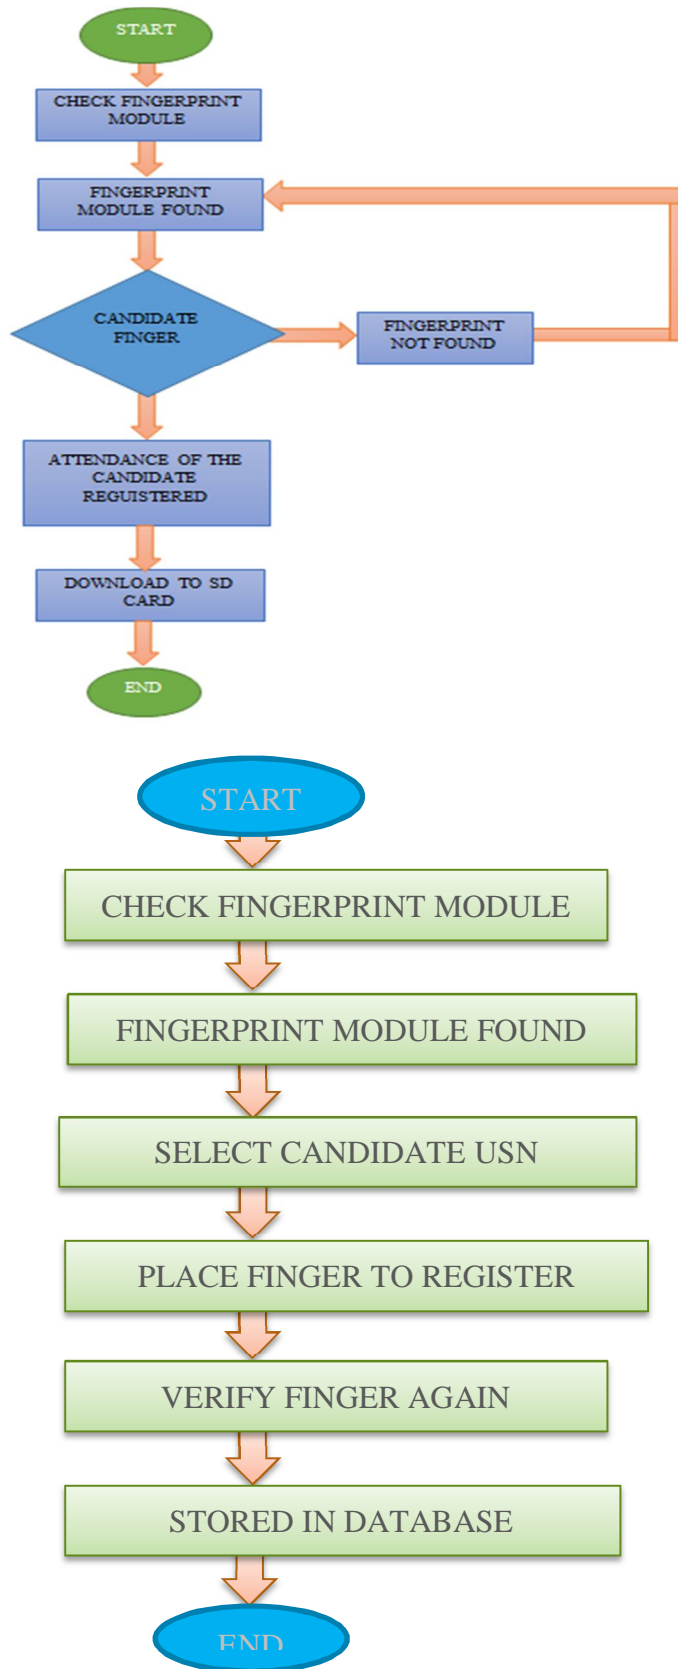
START

CHECK FINGERPRINT MODULE

FINGERPRINT MODULE FOUND

CANDIDATE FINGER

FINGERPRINT NOT FOUND

ATTENDANCE OF THE CANDIDATE REGUISTERED

DOWNLOAD TO SD CARD

END

START

CHECK FINGERPRINT MODULE

FINGERPRINT MODULE FOUND

SELECT CANDIDATE USN

PLACE FINGER TO REGISTER

VERIFY FINGER AGAIN

STORED IN DATABASE

END